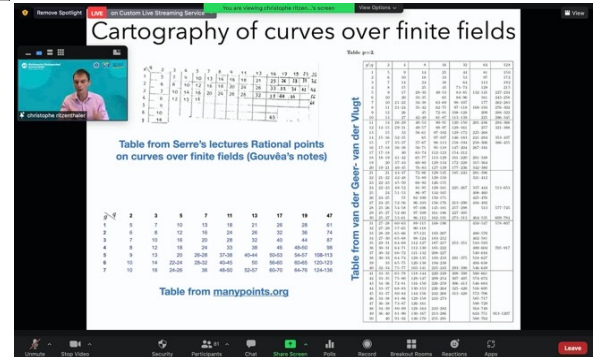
Remove Spotlight
LIVE on Custom Live Streaming Service
You are viewing christophe ritzen...'s screen
View Options
View

Cartography of curves over finite fields

christophe ritzenthaler

Table from Serre's lectures Rational points on curves over finite fields (Gouvêa's notes)

| g\q | 2 | 3 | 5 | 7 | 11 | 13 | 17 | 19 | 47 |
|---|---|---|---|---|---|---|---|---|---|
| 1 | 5 | 7 | 10 | 13 | 18 | 21 | 26 | 28 | 61 |
| 2 | 6 | 8 | 12 | 16 | 24 | 26 | 32 | 36 | 74 |
| 3 | 7 | 10 | 16 | 20 | 28 | 32 | 40 | 44 | 87 |
| 4 | 8 | 12 | 18 | 24 | 33 | 38 | 45 | 48-50 | 98 |
| 5 | 9 | 13 | 20 | 26-28 | 37-38 | 40-44 | 50-53 | 54-57 | 108-113 |
| 6 | 10 | 14 | 22-24 | 28-32 | 40-45 | 50 | 56-60 | 60-65 | 120-123 |
| 7 | 10 | 16 | 24-26 | 36 | 46-50 | 52-57 | 60-70 | 64-74 | 124-136 |

Table from manypoints.org

Table from van der Geer- van der Vlugt

Table. p = 2

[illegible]

Unmute
Stop Video
Security
Participants 61
Chat
Share Screen
Polls
Record
Breakout Rooms
Reactions
Apps
Leave